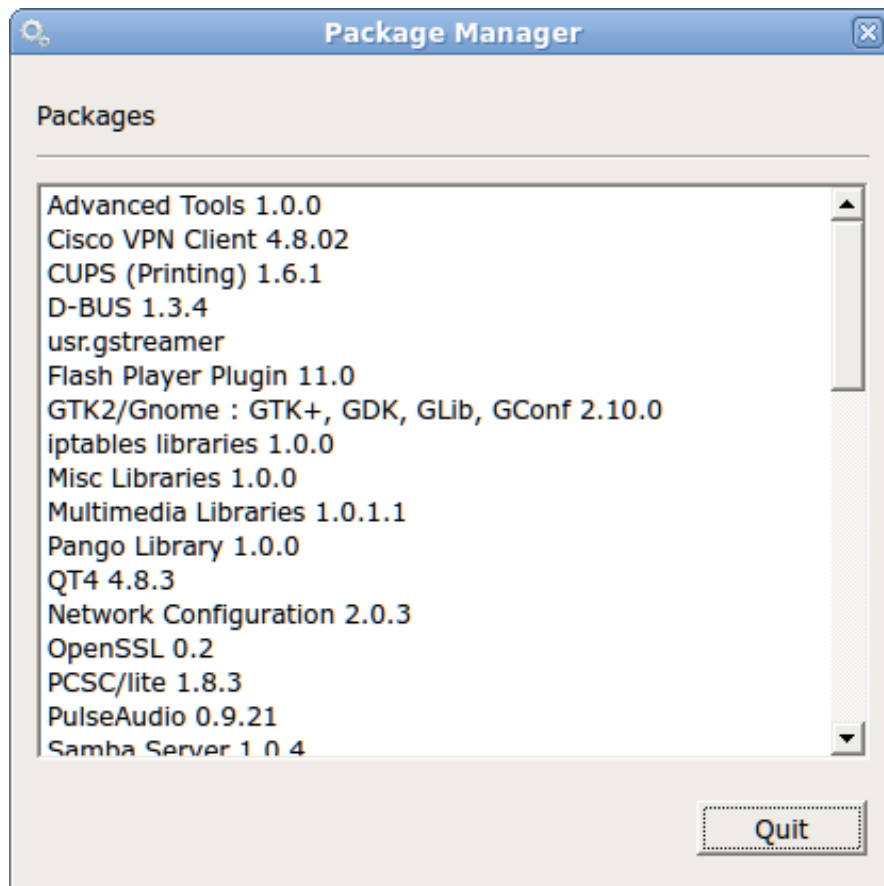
Package Manager

Packages

Advanced Tools 1.0.0
Cisco VPN Client 4.8.02
CUPS (Printing) 1.6.1
D-BUS 1.3.4
usr.gstreamer
Flash Player Plugin 11.0
GTK2/Gnome : GTK+, GDK, GLib, GConf 2.10.0
iptables libraries 1.0.0
Misc Libraries 1.0.0
Multimedia Libraries 1.0.1.1
Pango Library 1.0.0
QT4 4.8.3
Network Configuration 2.0.3
OpenSSL 0.2
PCSC/lite 1.8.3
PulseAudio 0.9.21
Samba Server 1.0.4

Quit